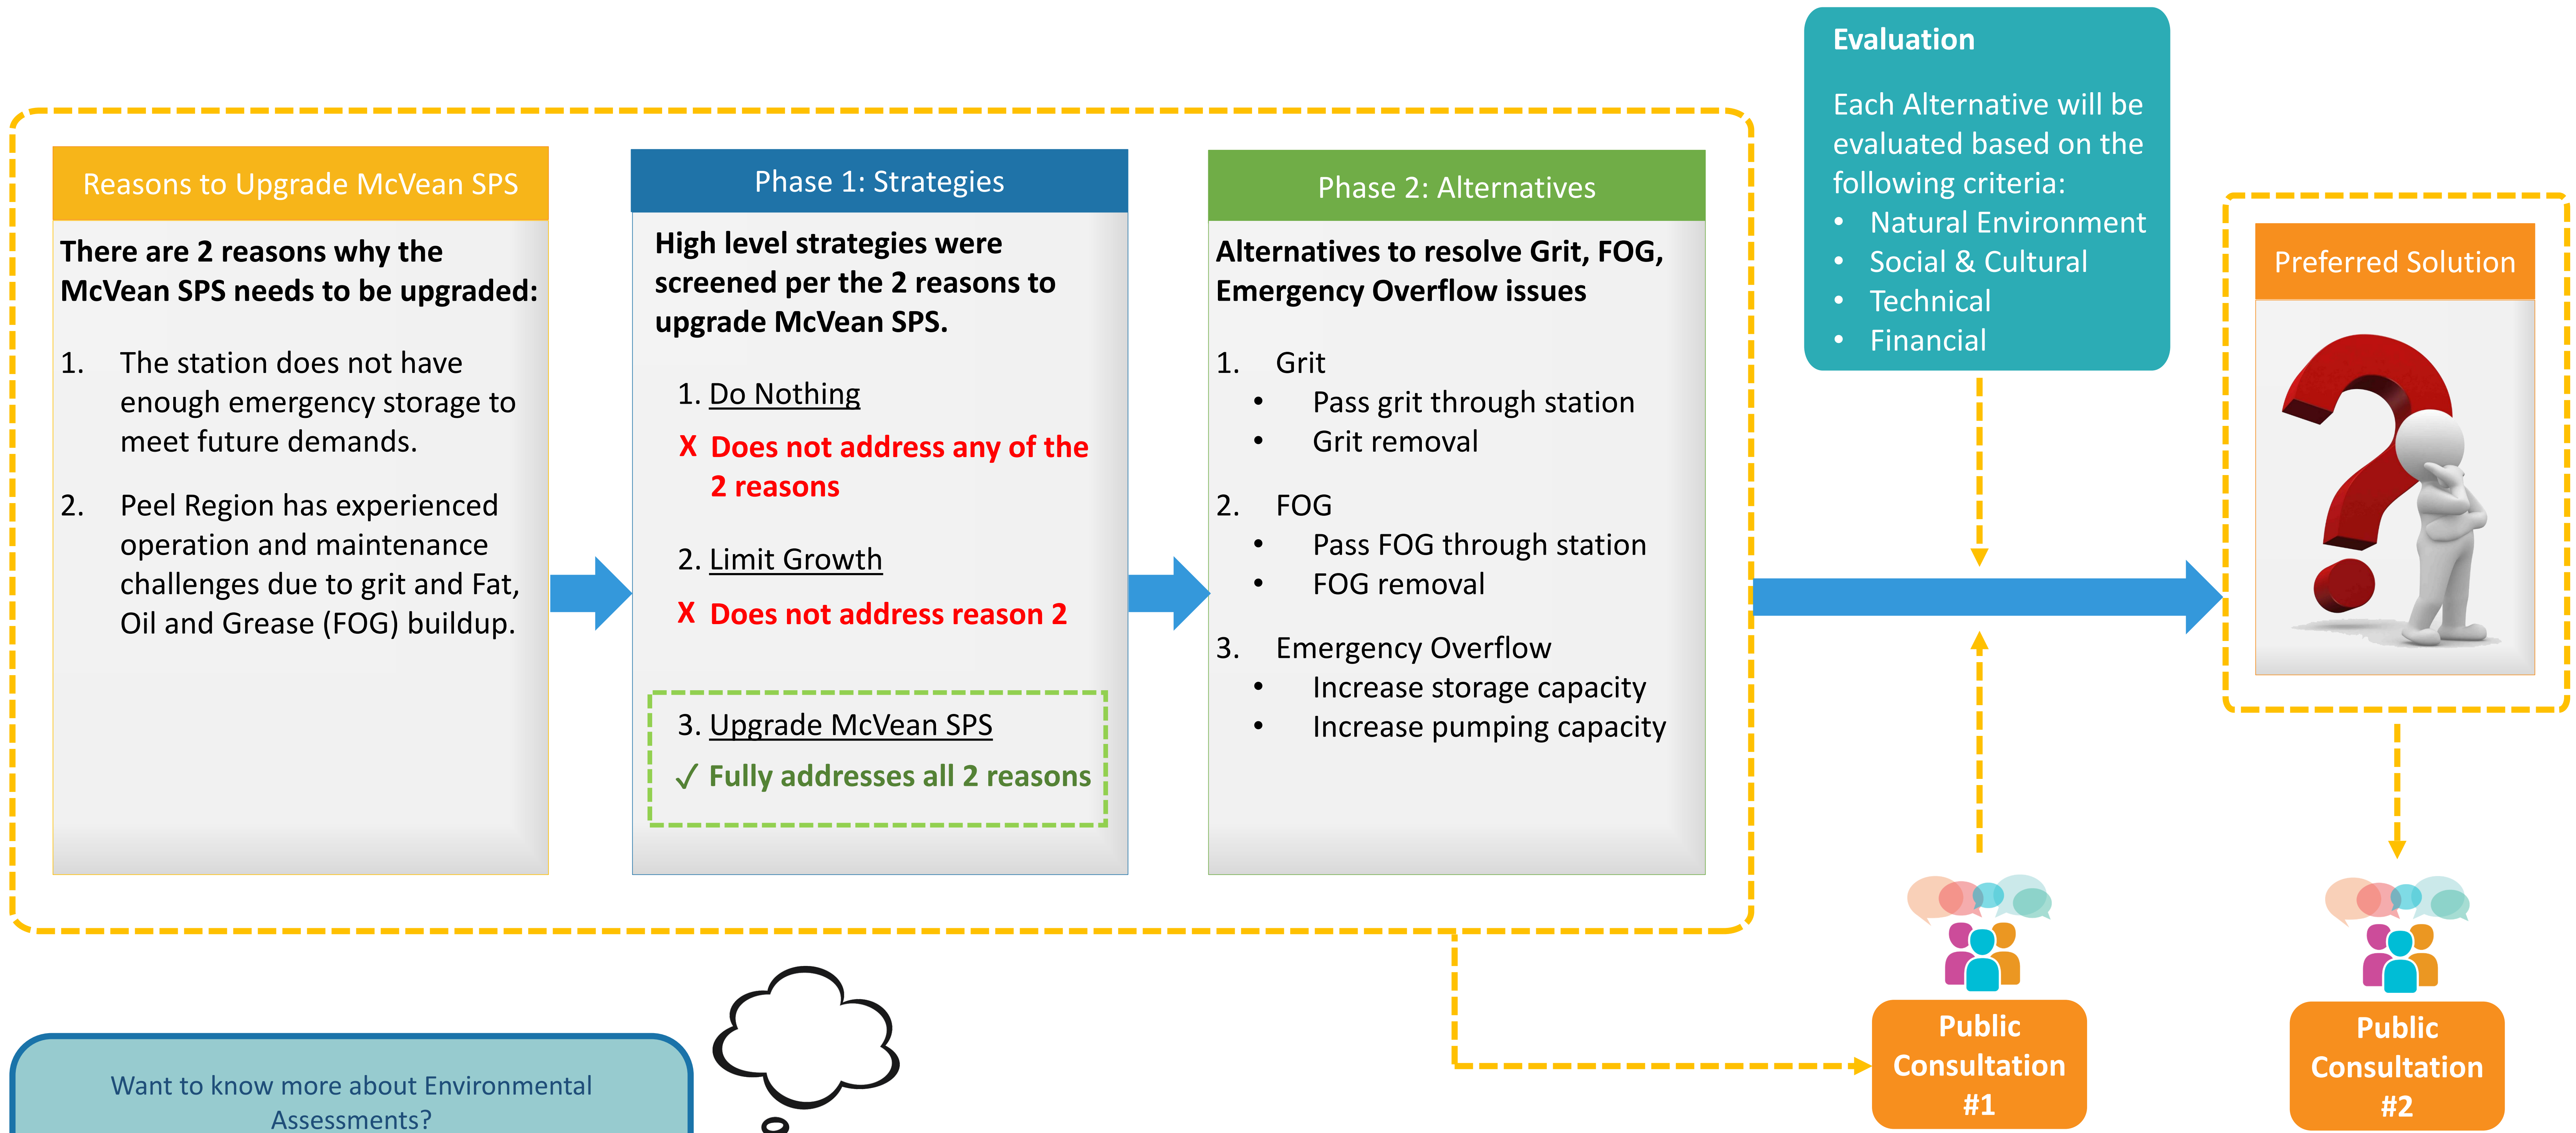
Reasons to Upgrade McVean SPS

There are 2 reasons why the McVean SPS needs to be upgraded:

1. The station does not have enough emergency storage to meet future demands.

2. Peel Region has experienced operation and maintenance challenges due to grit and Fat, Oil and Grease (FOG) buildup.

Phase 1: Strategies

High level strategies were screened per the 2 reasons to upgrade McVean SPS.

1. Do Nothing

X Does not address any of the 2 reasons

2. Limit Growth

X Does not address reason 2

3. Upgrade McVean SPS

✓ Fully addresses all 2 reasons

Phase 2: Alternatives

Alternatives to resolve Grit, FOG, Emergency Overflow issues

1. Grit
• Pass grit through station
• Grit removal

2. FOG
• Pass FOG through station
• FOG removal

3. Emergency Overflow
• Increase storage capacity
• Increase pumping capacity

Evaluation

Each Alternative will be evaluated based on the following criteria:
• Natural Environment
• Social & Cultural
• Technical
• Financial

Preferred Solution

Public Consultation #1

Public Consultation #2

Want to know more about Environmental Assessments?